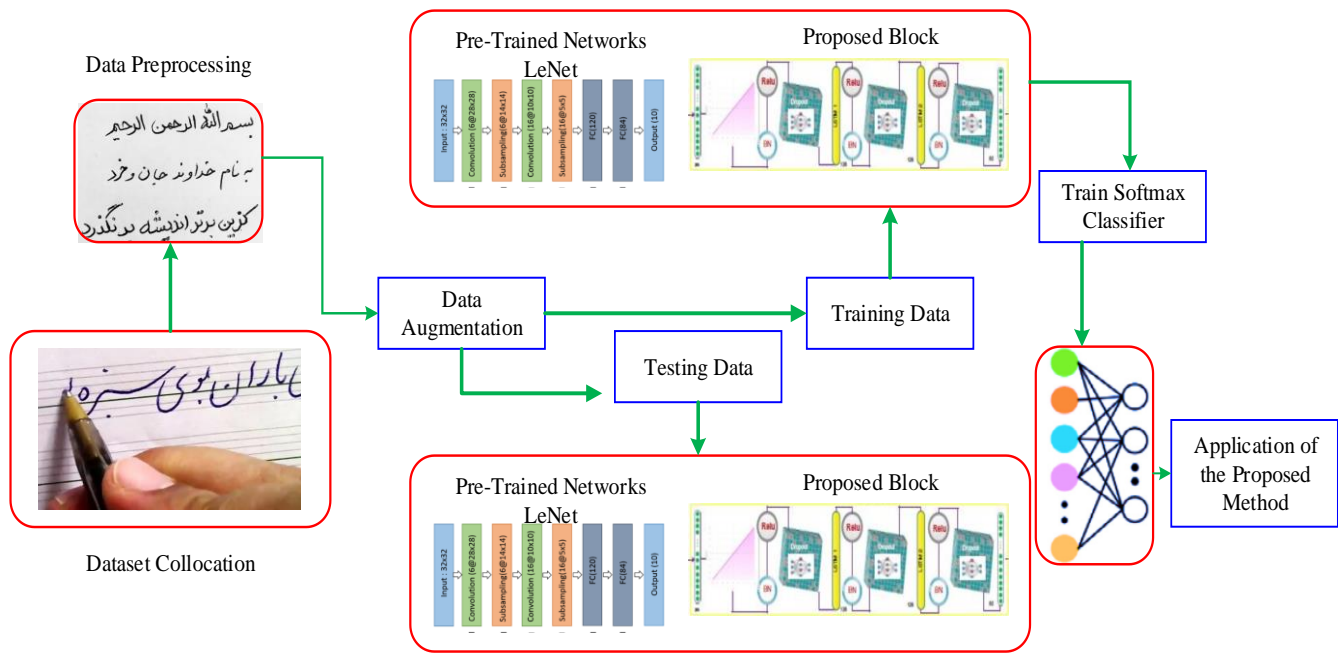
Data Preprocessing

بسم الله الرحمن الرحیم
به نام خداوند جان و خرد
کزین برتر اندیشه برنگذرد

Pre-Trained Networks
LeNet

Input : 32x32
Convolution (6@28x28)
Subsampling(6@14x14)
Convolution (16@10x10)
Subsampling(16@5x5)
FC(120)
FC(84)
Output (10)

Proposed Block

Relu
BN
Dropout
Relu
BN
Dropout
Relu
BN
Dropout

Train Softmax Classifier

Data Augmentation

Training Data

Testing Data

باران بوی سبزه

Dataset Collocation

Pre-Trained Networks
LeNet

Input : 32x32
Convolution (6@28x28)
Subsampling(6@14x14)
Convolution (16@10x10)
Subsampling(16@5x5)
FC(120)
FC(84)
Output (10)

Proposed Block

Relu
BN
Dropout
Relu
BN
Dropout
Relu
BN
Dropout

Application of the Proposed Method